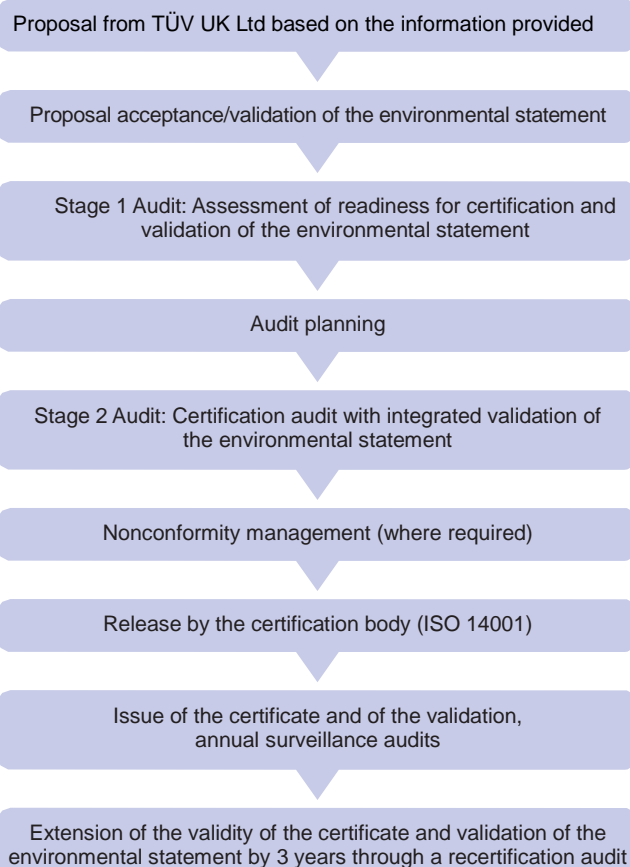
Proposal from TÜV UK Ltd based on the information provided

Proposal acceptance/validation of the environmental statement

Stage 1 Audit: Assessment of readiness for certification and validation of the environmental statement

Audit planning

Stage 2 Audit: Certification audit with integrated validation of the environmental statement

Nonconformity management (where required)

Release by the certification body (ISO 14001)

Issue of the certificate and of the validation, annual surveillance audits

Extension of the validity of the certificate and validation of the environmental statement by 3 years through a recertification audit